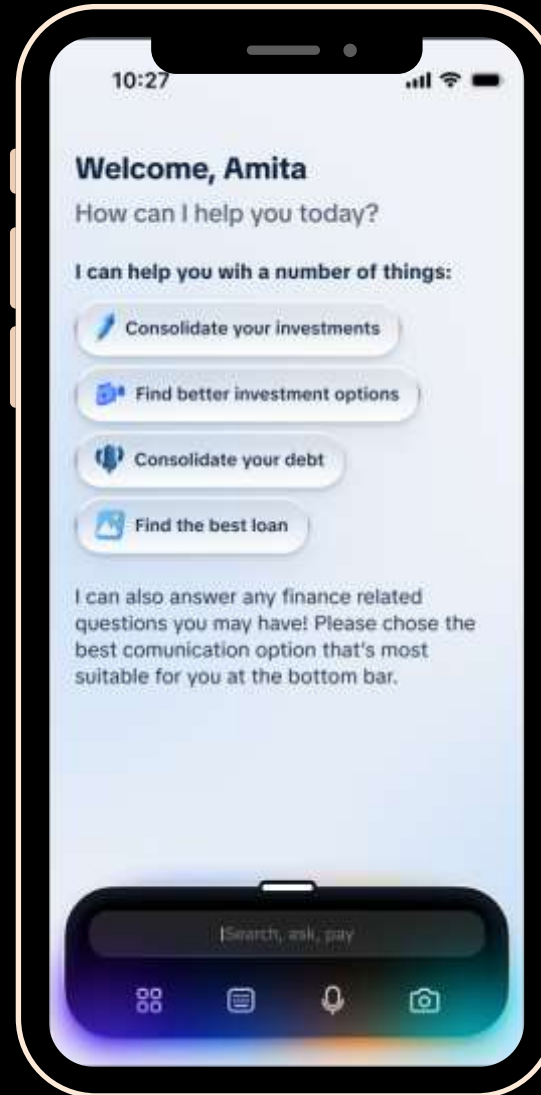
10:27

Welcome, Amita

How can I help you today?

I can help you wih a number of things:

Consolidate your investments

Find better investment options

Consolidate your debt

Find the best loan

I can also answer any finance related questions you may have! Please chose the best comunication option that's most suitable for you at the bottom bar.

Search, ask, pay